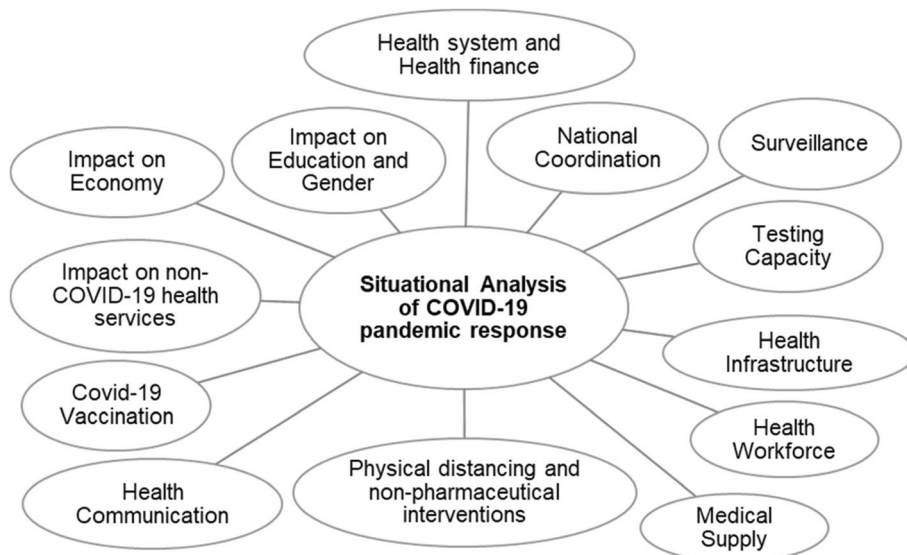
Health system and Health finance

Impact on Education and Gender

National Coordination

Surveillance

Impact on Economy

Testing Capacity

Impact on non-COVID-19 health services

Situational Analysis of COVID-19 pandemic response

Health Infrastructure

Covid-19 Vaccination

Health Workforce

Physical distancing and non-pharmaceutical interventions

Health Communication

Medical Supply